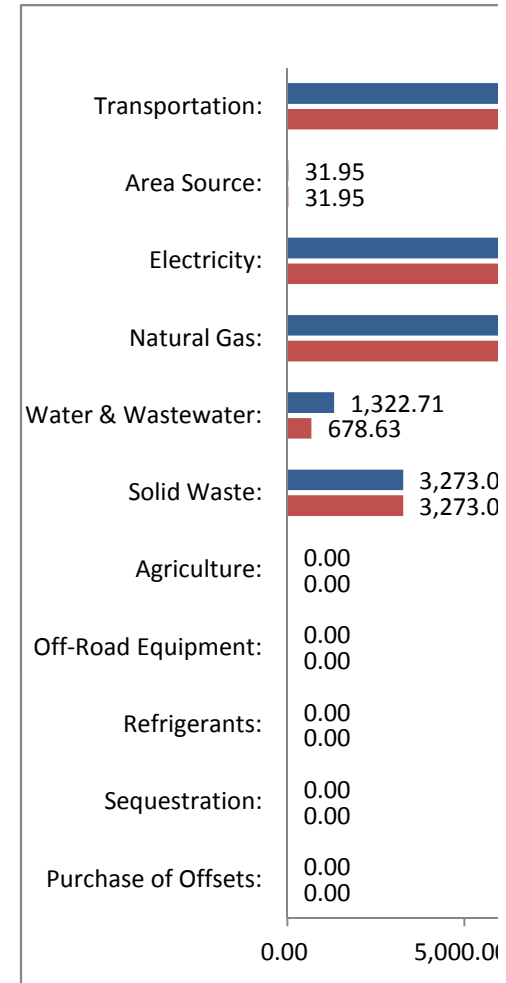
Transportation:

Area Source: 31.95 31.95

Electricity:

Natural Gas:

Water & Wastewater: 1,322.71 678.63

Solid Waste: 3,273.0 3,273.0

Agriculture: 0.00 0.00

Off-Road Equipment: 0.00 0.00

Refrigerants: 0.00 0.00

Sequestration: 0.00 0.00

Purchase of Offsets: 0.00 0.00

0.00 5,000.0